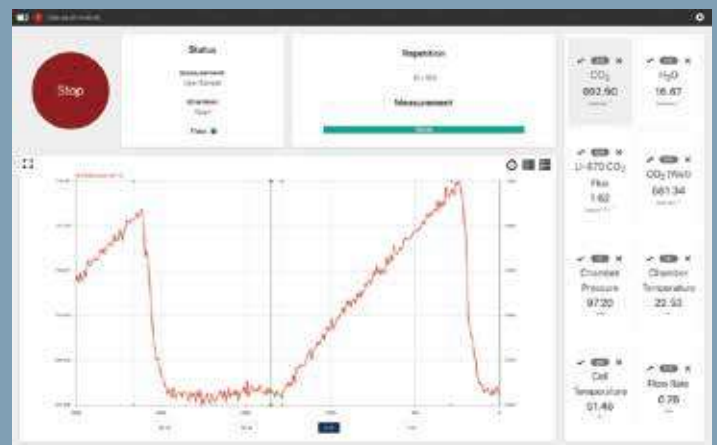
Stop

Status

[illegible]
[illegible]

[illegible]
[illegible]

Flow

Repetition

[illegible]

Measurement

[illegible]

$CO_2$
892.90
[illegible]

$H_2O$
16.67
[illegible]

LI-870 $CO_2$ Flux
1.62
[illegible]

$CO_2$ (Wet)
881.34
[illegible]

Chamber Pressure
97.20
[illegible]

Chamber Temperature
22.53
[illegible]

Cell Temperature
51.46
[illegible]

Flow Rate
0.76
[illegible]